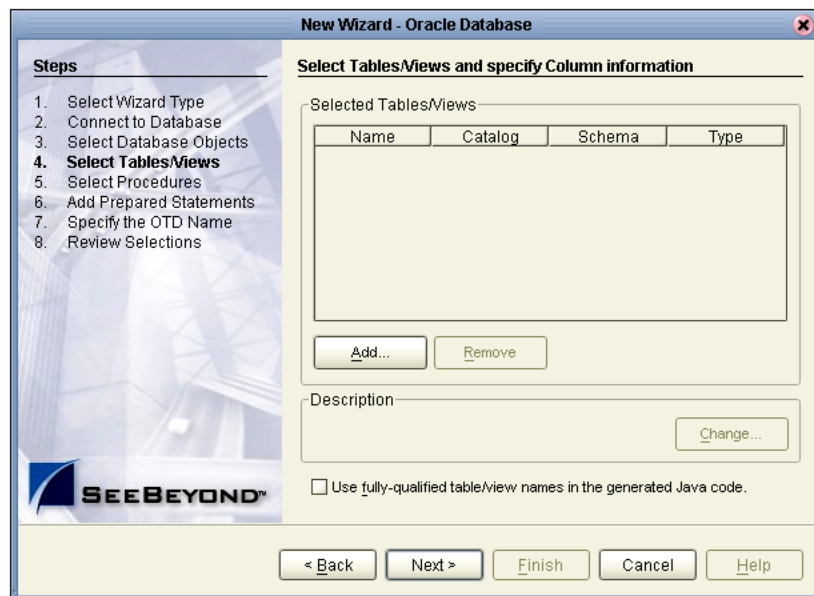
New Wizard - Oracle Database

Steps

1. Select Wizard Type
2. Connect to Database
3. Select Database Objects
4. Select Tables/Views
5. Select Procedures
6. Add Prepared Statements
7. Specify the OTD Name
8. Review Selections

SEEBEYOND™

Select Tables/Views and specify Column information

Selected Tables/Views

| Name | Catalog | Schema | Type |
|---|---|---|---|

Add...   Remove

Description

Change...

Use fully-qualified table/view names in the generated Java code.

< Back   Next >   Finish   Cancel   Help